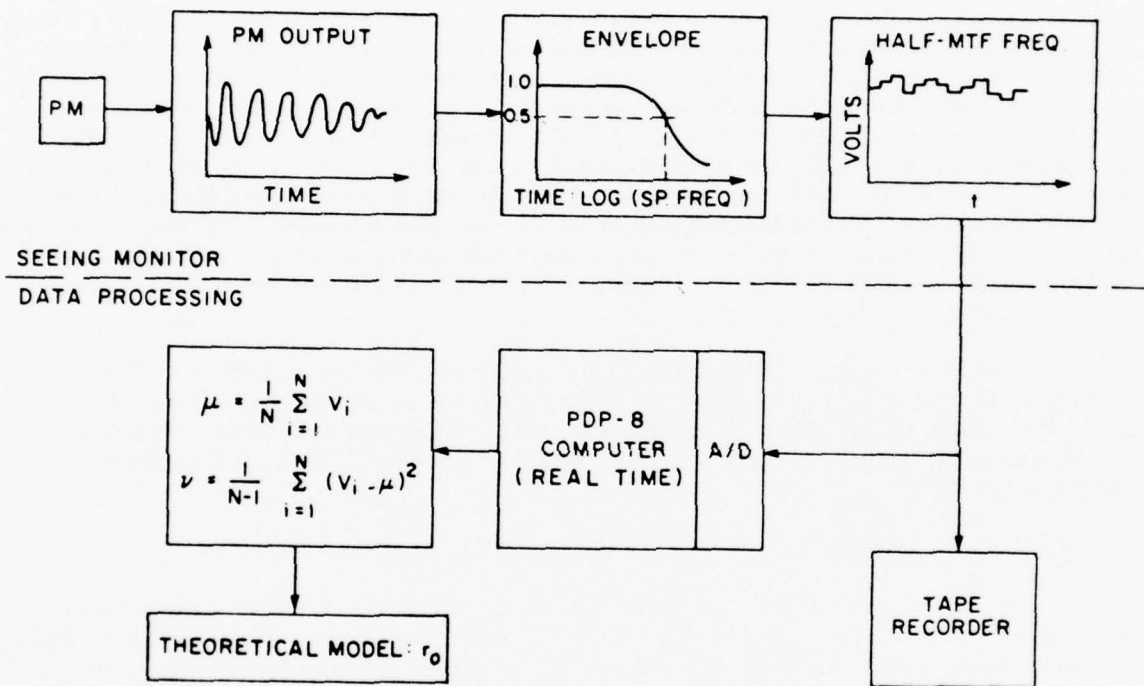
PM

PM OUTPUT

TIME

ENVELOPE

10

05

TIME LOG (SP FREQ)

HALF-MTF FREQ

VOLTS

t

SEEING MONITOR

DATA PROCESSING

$\mu = \frac{1}{N} \sum_{i=1}^{N} V_i$

$\nu = \frac{1}{N-1} \sum_{i=1}^{N} (V_i - \mu)^2$

PDP-8 COMPUTER (REAL TIME)

A/D

THEORETICAL MODEL: $r_0$

TAPE RECORDER